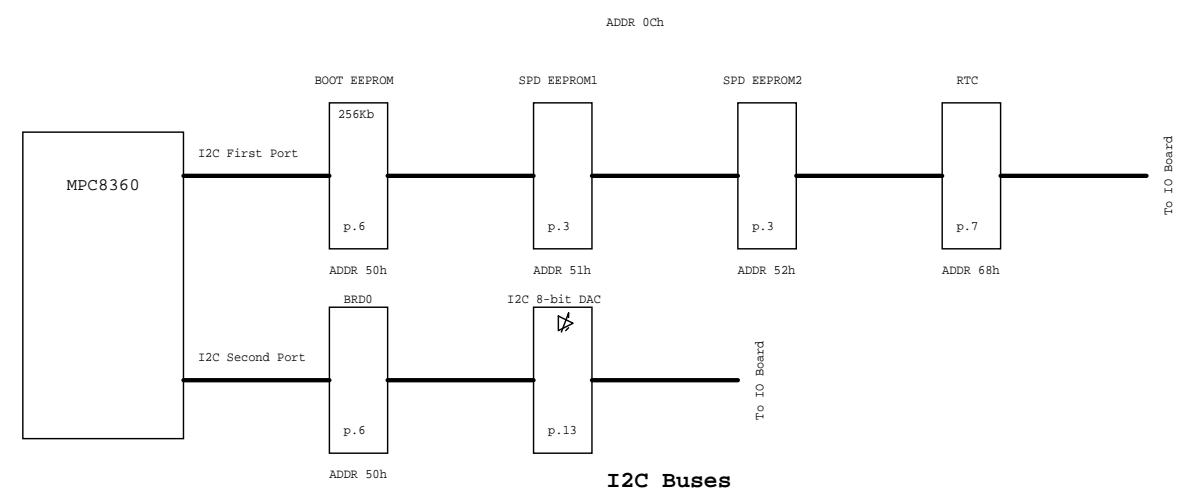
ADDR 0Ch

BOOT EEPROM

256Kb

SPD EEPROM1

SPD EEPROM2

RTC

MPC8360

I2C First Port

p.6

p.3

p.3

p.7

To IO Board

ADDR 50h

ADDR 51h

ADDR 52h

ADDR 68h

BRD0

I2C 8-bit DAC

I2C Second Port

To IO Board

p.6

p.13

ADDR 50h

I2C Buses